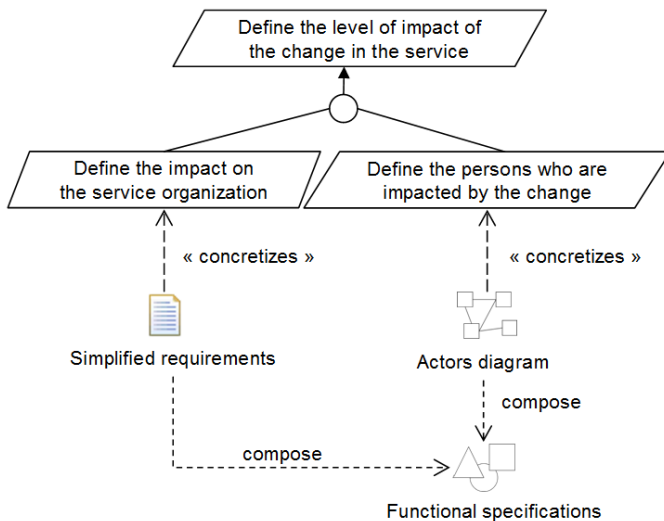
Define the level of impact of the change in the service

Define the impact on the service organization

Define the persons who are impacted by the change

« concretizes »

« concretizes »

Simplified requirements

Actors diagram

compose

compose

Functional specifications